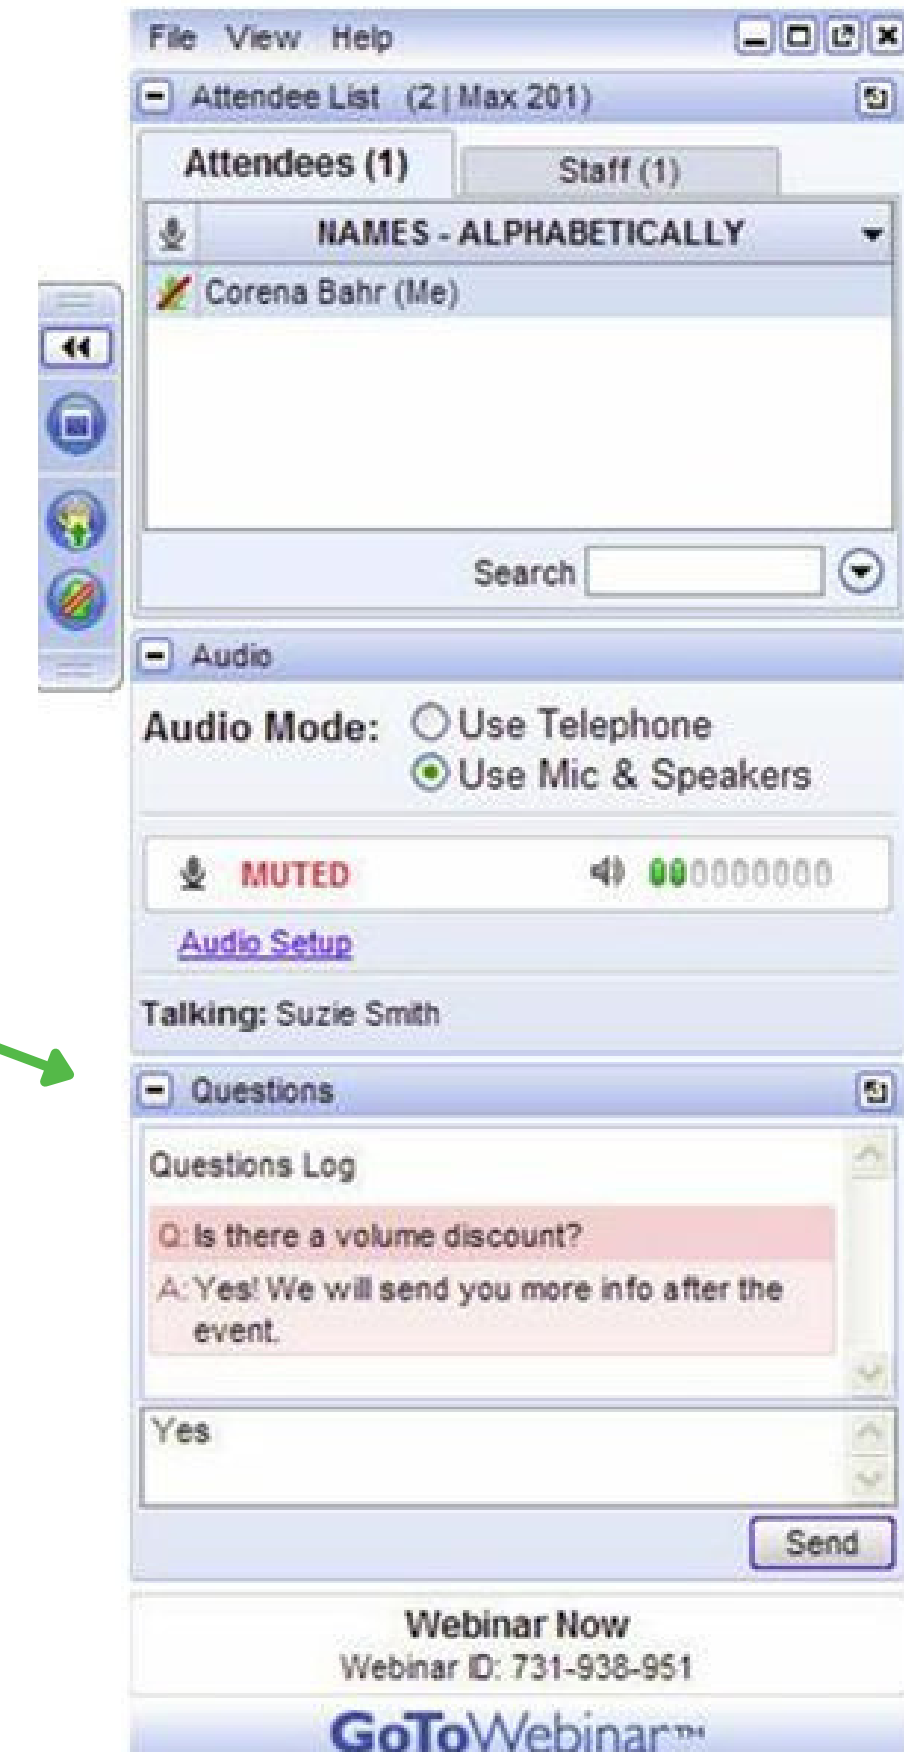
File View Help

Attendee List (2 | Max 201)

Attendees (1)

Staff (1)

NAMES - ALPHABETICALLY

Corena Bahr (Me)

Search

Audio

Audio Mode: Use Telephone
Use Mic & Speakers

MUTED

Audio Setup

Talking: Suzie Smith

Questions

Questions Log

Q: Is there a volume discount?

A: Yes! We will send you more info after the event.

Yes

Send

Webinar Now
Webinar ID: 731-938-951

GoToWebinar™